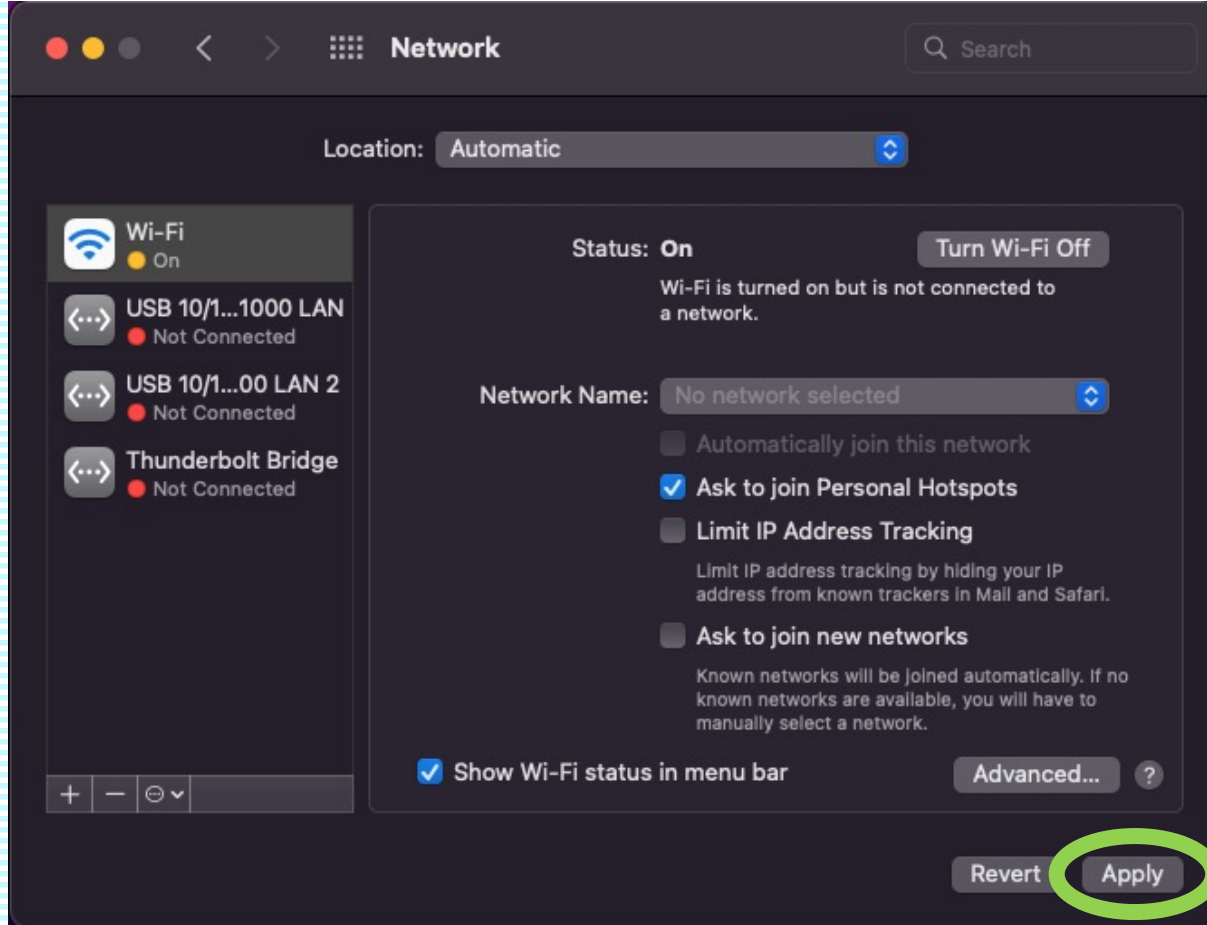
Network

Search

Location: Automatic

Wi-Fi
On

USB 10/1...1000 LAN
Not Connected

USB 10/1...00 LAN 2
Not Connected

Thunderbolt Bridge
Not Connected

+ −

Status: On

Turn Wi-Fi Off

Wi-Fi is turned on but is not connected to a network.

Network Name: No network selected

Automatically join this network

Ask to join Personal Hotspots

Limit IP Address Tracking

Limit IP address tracking by hiding your IP address from known trackers in Mail and Safari.

Ask to join new networks

Known networks will be joined automatically. If no known networks are available, you will have to manually select a network.

Show Wi-Fi status in menu bar

Advanced...

?

Revert

Apply